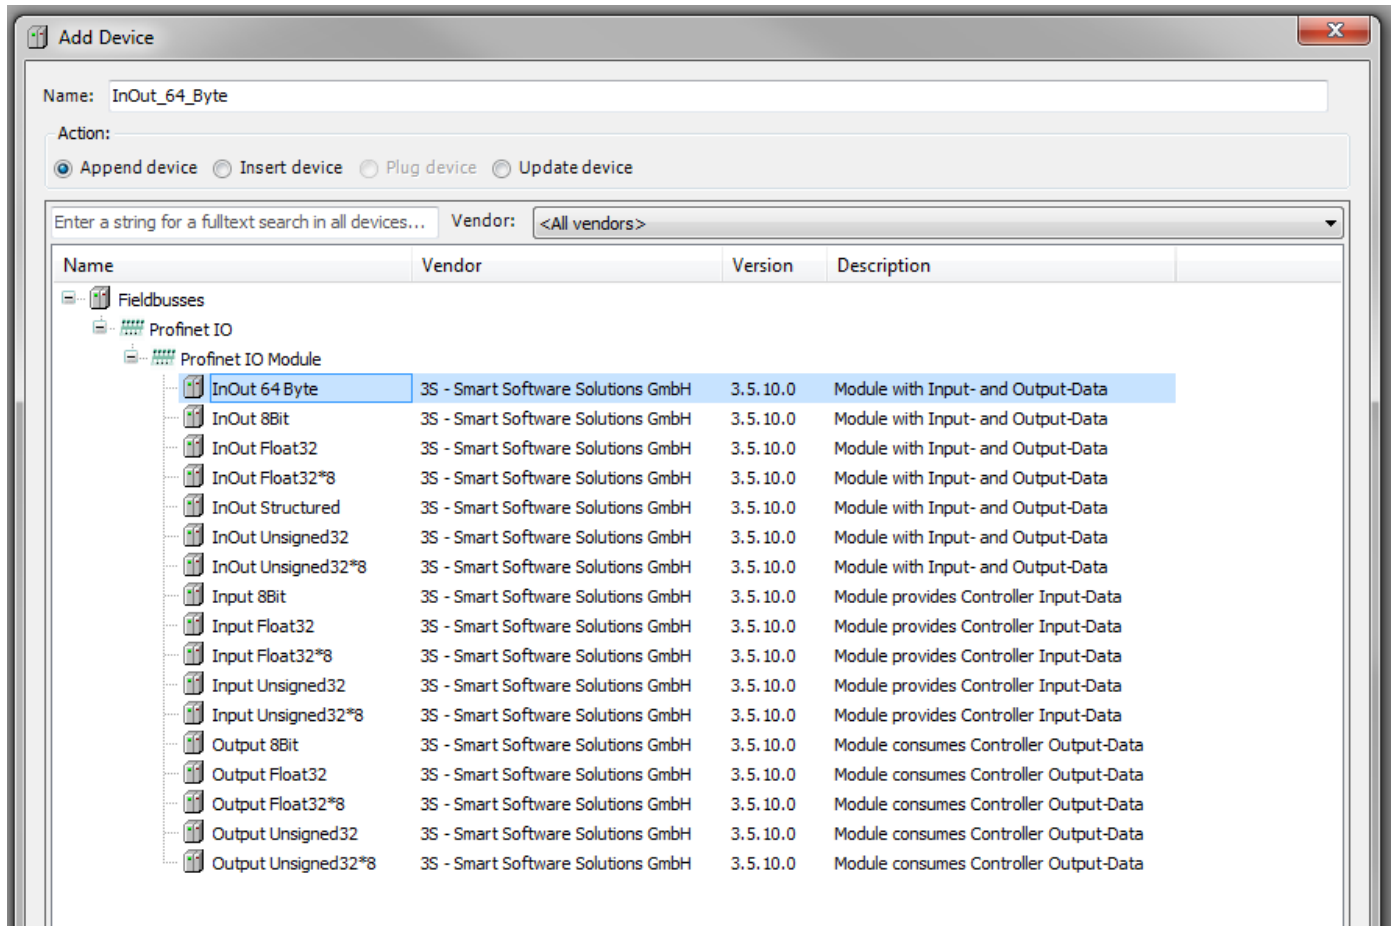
Add Device

Name: InOut_64_Byte

Action:

Append device  Insert device  Plug device  Update device

Enter a string for a fulltext search in all devices...  Vendor: <All vendors>

| Name | Vendor | Version | Description |
|---|---|---|---|
| Fieldbusses | | | |
| Profinet IO | | | |
| Profinet IO Module | | | |
| InOut 64 Byte | 3S - Smart Software Solutions GmbH | 3.5.10.0 | Module with Input- and Output-Data |
| InOut 8Bit | 3S - Smart Software Solutions GmbH | 3.5.10.0 | Module with Input- and Output-Data |
| InOut Float32 | 3S - Smart Software Solutions GmbH | 3.5.10.0 | Module with Input- and Output-Data |
| InOut Float32*8 | 3S - Smart Software Solutions GmbH | 3.5.10.0 | Module with Input- and Output-Data |
| InOut Structured | 3S - Smart Software Solutions GmbH | 3.5.10.0 | Module with Input- and Output-Data |
| InOut Unsigned32 | 3S - Smart Software Solutions GmbH | 3.5.10.0 | Module with Input- and Output-Data |
| InOut Unsigned32*8 | 3S - Smart Software Solutions GmbH | 3.5.10.0 | Module with Input- and Output-Data |
| Input 8Bit | 3S - Smart Software Solutions GmbH | 3.5.10.0 | Module provides Controller Input-Data |
| Input Float32 | 3S - Smart Software Solutions GmbH | 3.5.10.0 | Module provides Controller Input-Data |
| Input Float32*8 | 3S - Smart Software Solutions GmbH | 3.5.10.0 | Module provides Controller Input-Data |
| Input Unsigned32 | 3S - Smart Software Solutions GmbH | 3.5.10.0 | Module provides Controller Input-Data |
| Input Unsigned32*8 | 3S - Smart Software Solutions GmbH | 3.5.10.0 | Module provides Controller Input-Data |
| Output 8Bit | 3S - Smart Software Solutions GmbH | 3.5.10.0 | Module consumes Controller Output-Data |
| Output Float32 | 3S - Smart Software Solutions GmbH | 3.5.10.0 | Module consumes Controller Output-Data |
| Output Float32*8 | 3S - Smart Software Solutions GmbH | 3.5.10.0 | Module consumes Controller Output-Data |
| Output Unsigned32 | 3S - Smart Software Solutions GmbH | 3.5.10.0 | Module consumes Controller Output-Data |
| Output Unsigned32*8 | 3S - Smart Software Solutions GmbH | 3.5.10.0 | Module consumes Controller Output-Data |